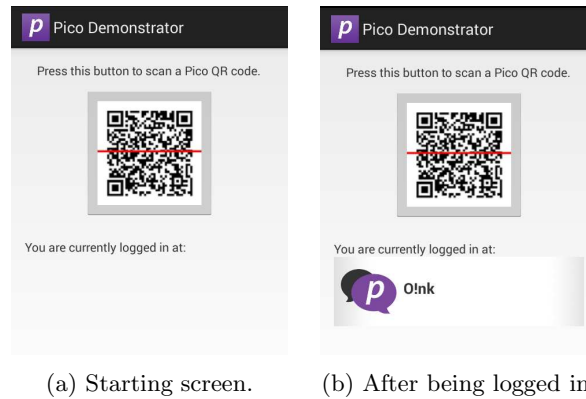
p Pico Demonstrator

Press this button to scan a Pico QR code.

You are currently logged in at:

(a) Starting screen.

p Pico Demonstrator

Press this button to scan a Pico QR code.

You are currently logged in at:

p O!nk

(b) After being logged in